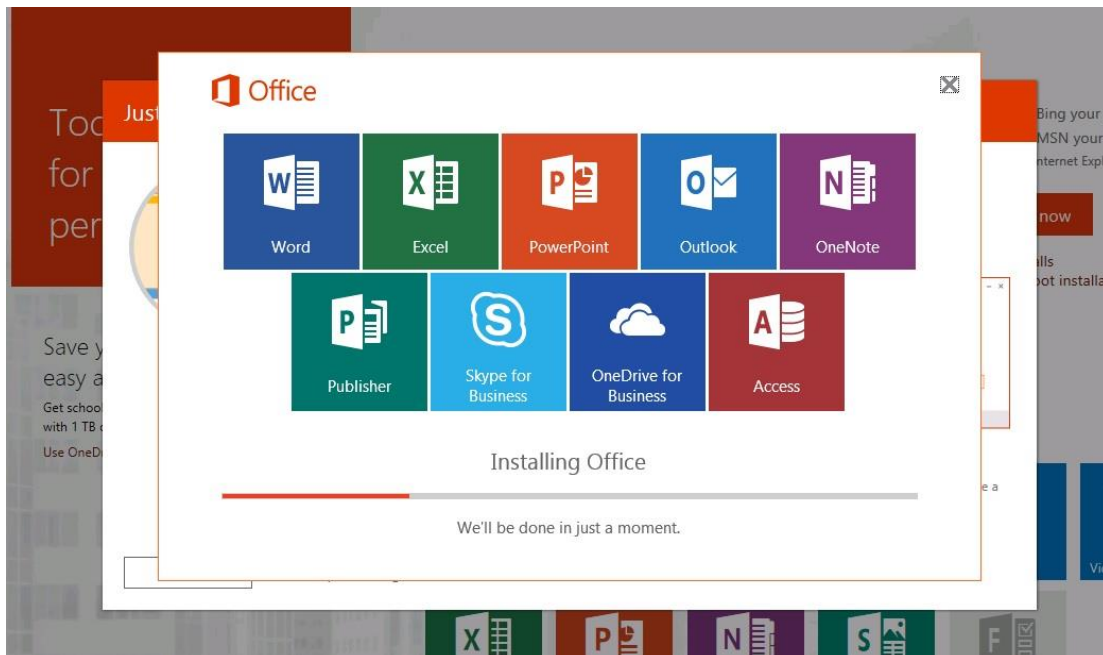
Toc
for
per

Jus

Save y
easy a
Get school
with 1 TB
Use OneD

Bing your
MSN your
nternet Expl

now

lls
ot installa

e a

Vi

Office

W
Word

X
Excel

P
PowerPoint

O
Outlook

N
OneNote

P
Publisher

S
Skype for Business

OneDrive for Business

A
Access

Installing Office

We'll be done in just a moment.

X
P
N
S
F